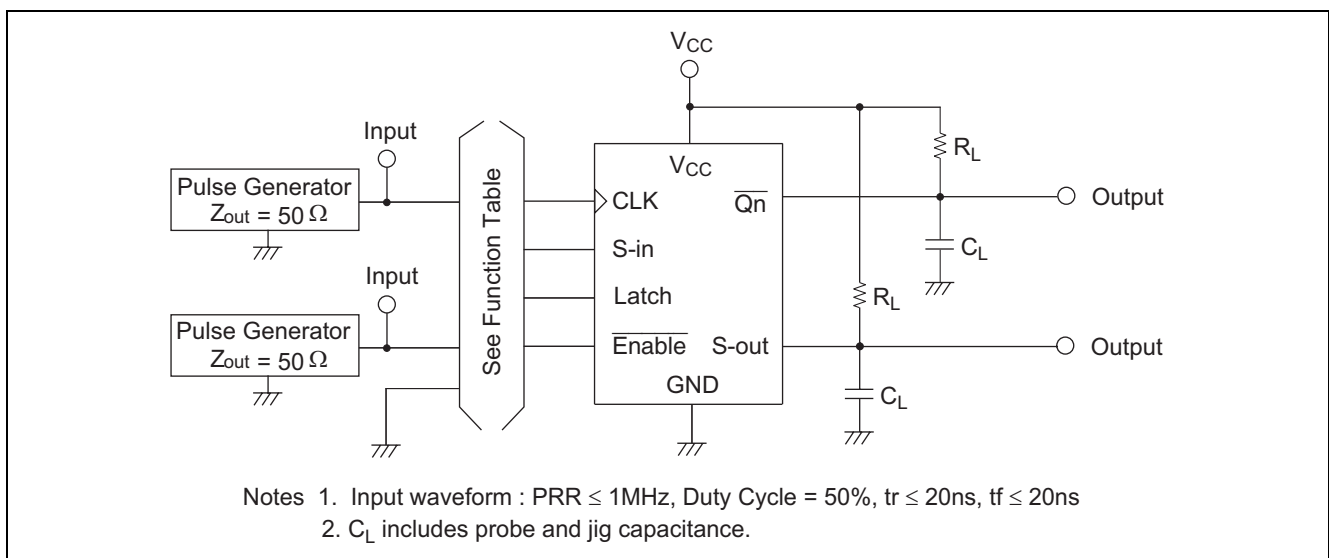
$V_{CC}$

Input

Pulse Generator
$Z_{out} = 50\ \Omega$

Input

Pulse Generator
$Z_{out} = 50\ \Omega$

See Function Table

$V_{CC}$

CLK

$\overline{Qn}$

S-in

Latch

$\overline{Enable}$

S-out

GND

$R_L$

$C_L$

Output

$R_L$

Output

$C_L$

Notes 1. Input waveform : PRR $\leq$ 1MHz, Duty Cycle = 50%, tr $\leq$ 20ns, tf $\leq$ 20ns
2. $C_L$ includes probe and jig capacitance.